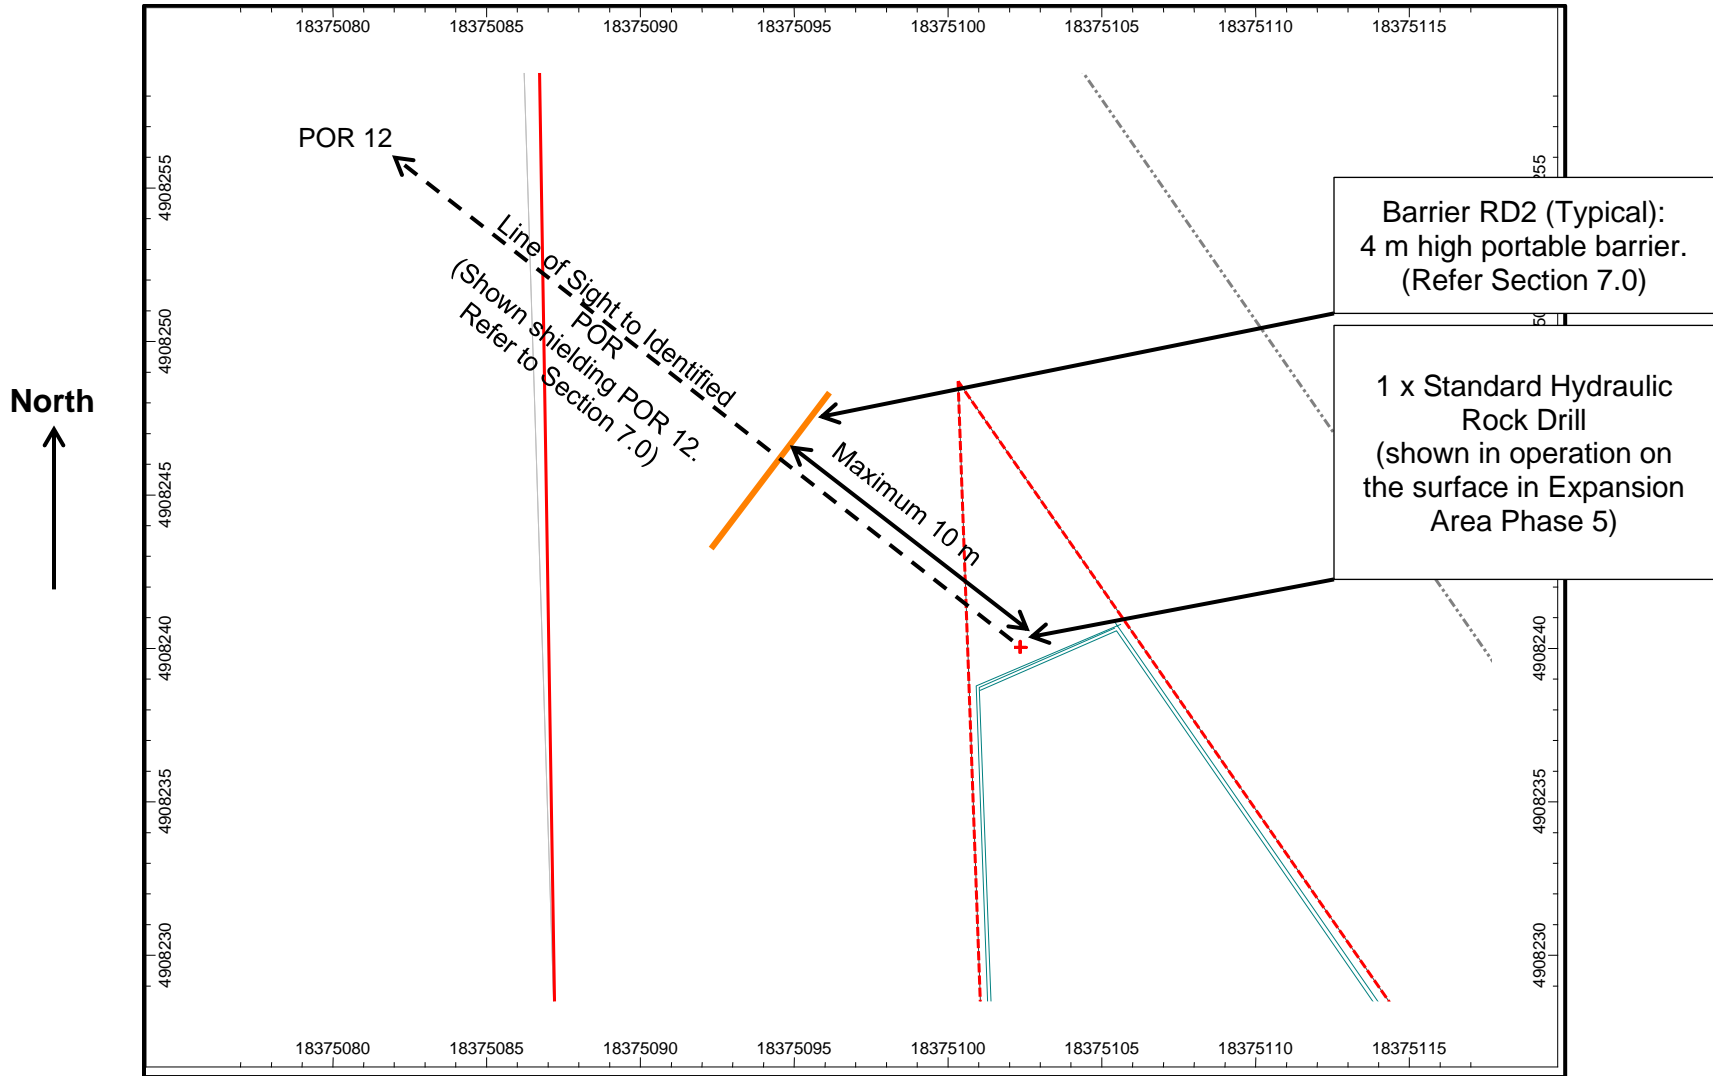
18375080 18375085 18375090 18375095 18375100 18375105 18375110 18375115

North

POR 12

Line of Sight to Identified POR

(Shown shielding POR 12. Refer to Section 7.0)

Maximum 10 m

Barrier RD2 (Typical): 4 m high portable barrier. (Refer Section 7.0)

1 x Standard Hydraulic Rock Drill (shown in operation on the surface in Expansion Area Phase 5)

4908255
4908250
4908245
4908240
4908235
4908230

55
50
4908240
4908235
4908230

18375080 18375085 18375090 18375095 18375100 18375105 18375110 18375115